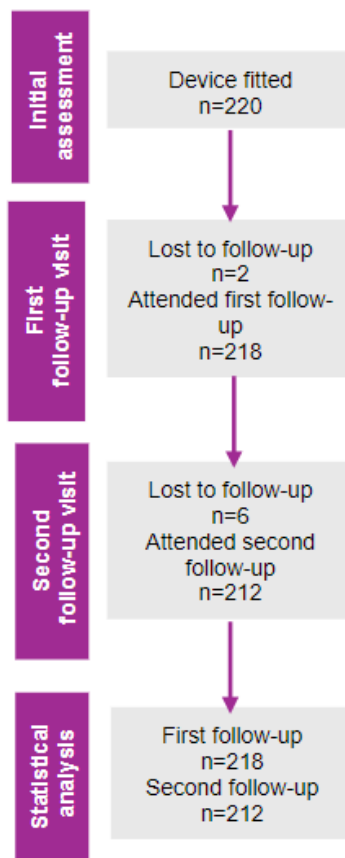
Initial assessment

Device fitted
n=220

First follow-up visit

Lost to follow-up
n=2
Attended first follow-up
n=218

Second follow-up visit

Lost to follow-up
n=6
Attended second follow-up
n=212

Statistical analysis

First follow-up
n=218
Second follow-up
n=212